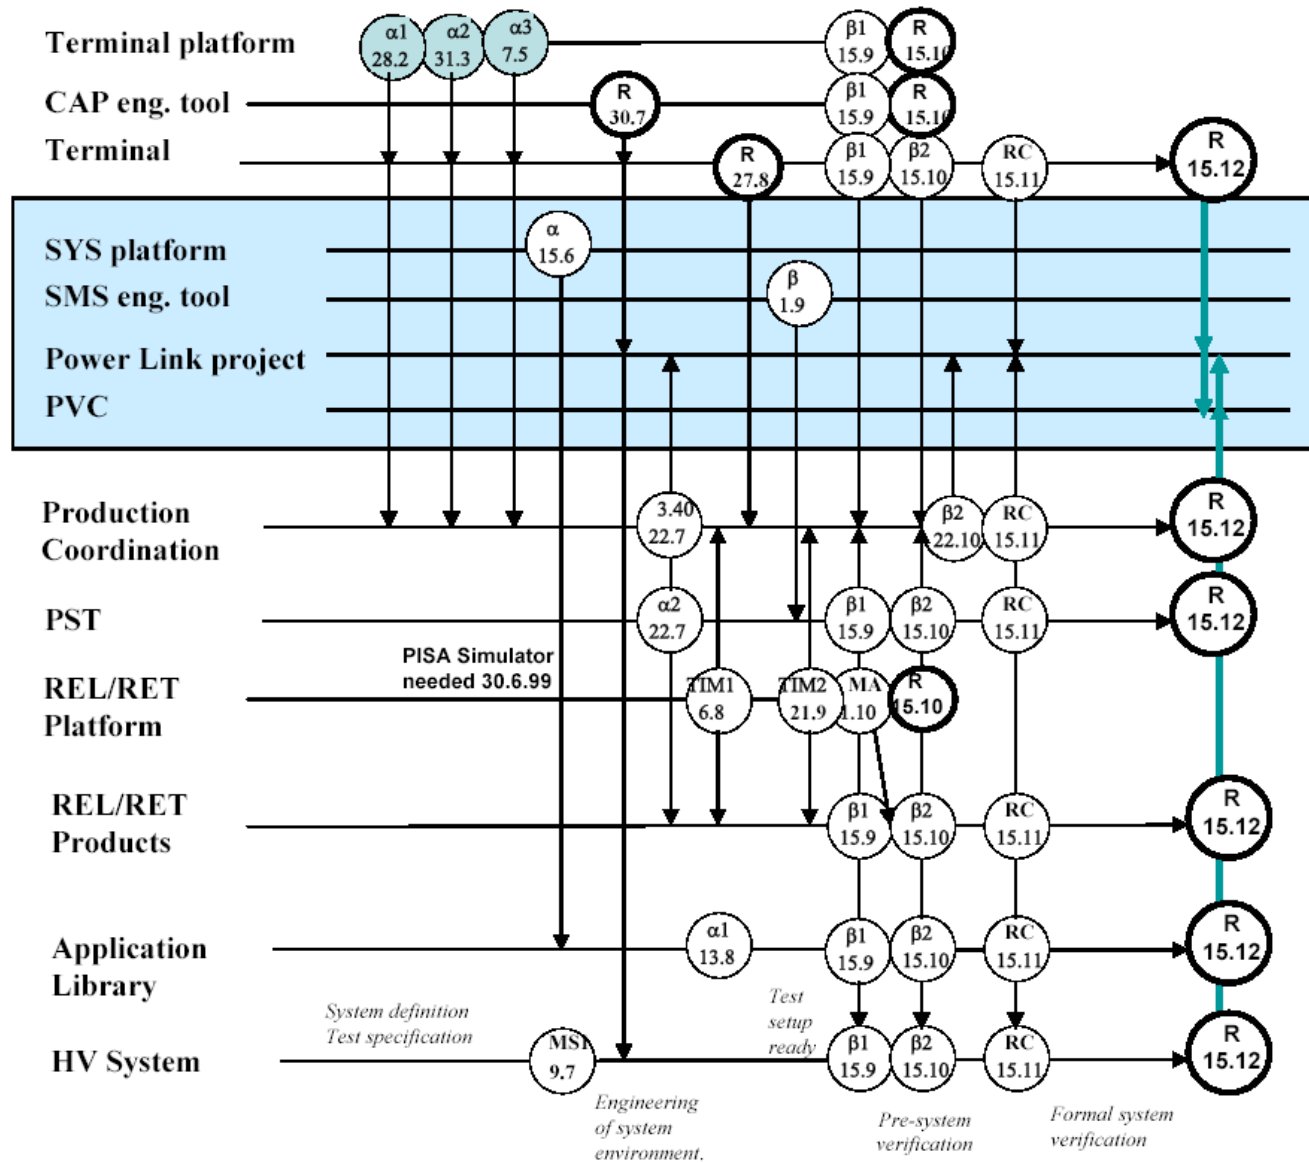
Terminal platform
α1 28.2
α2 31.3
α3 7.5
β1 15.9
R 15.1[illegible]

CAP eng. tool
R 30.7
β1 15.9
R 15.1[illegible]

Terminal
R 27.8
β1 15.9
β2 15.10
RC 15.11
R 15.12

SYS platform
α 15.6

SMS eng. tool
β 1.9

Power Link project

PVC

Production Coordination
3.40 22.7
β2 22.10
RC 15.11
R 15.12

PST
α2 22.7
β1 15.9
β2 15.10
RC 15.11
R 15.12

PISA Simulator needed 30.6.99

REL/RET Platform
TIM1 6.8
TIM2 21.9
MA 1.10
R 15.10

REL/RET Products
β1 15.9
β2 15.10
RC 15.11
R 15.12

Application Library
α1 13.8
β1 15.9
β2 15.10
RC 15.11
R 15.12

System definition
Test specification

Test setup ready

HV System
MS1 9.7
β1 15.9
β2 15.10
RC 15.11
R 15.12

Engineering of system environment.

Pre-system verification

Formal system verification